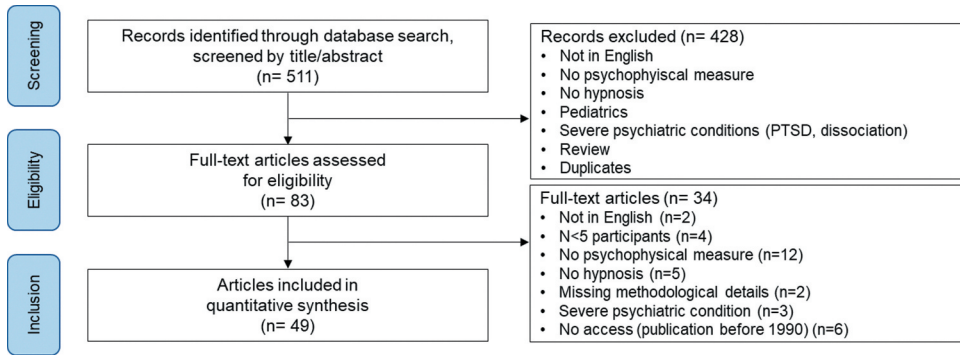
Screening

Records identified through database search, screened by title/abstract (n= 511)

Records excluded (n= 428)
• Not in English
• No psychophyisical measure
• No hypnosis
• Pediatrics
• Severe psychiatric conditions (PTSD, dissociation)
• Review
• Duplicates

Eligibility

Full-text articles assessed for eligibility (n= 83)

Full-text articles (n= 34)
• Not in English (n=2)
• N<5 participants (n=4)
• No psychophysical measure (n=12)
• No hypnosis (n=5)
• Missing methodological details (n=2)
• Severe psychiatric condition (n=3)
• No access (publication before 1990) (n=6)

Inclusion

Articles included in quantitative synthesis (n= 49)